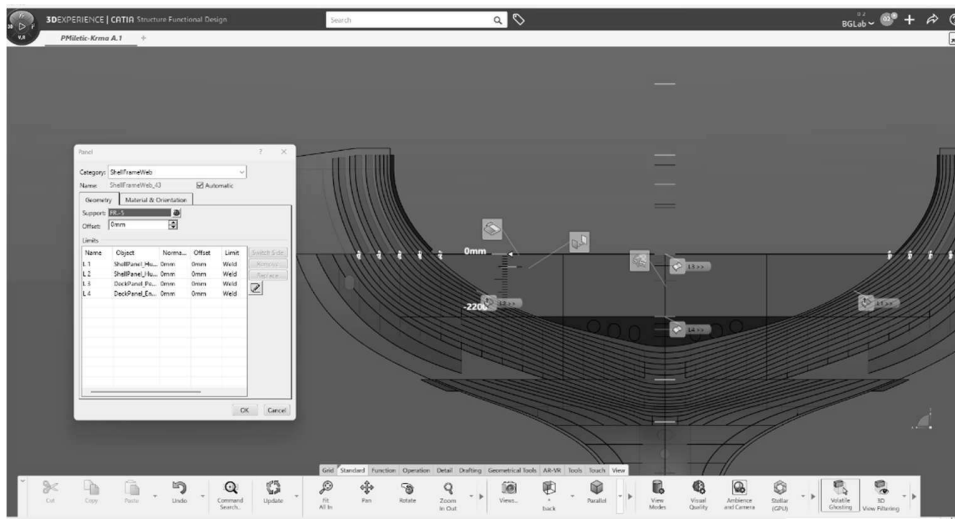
3DEXPERIENCE | CATIA Structure Functional Design

Search

BGLab

V.6

PMiletic-Krma A.1

Panel

Category: ShellFrameWeb

Name: ShellFrameWeb_43

Automatic

Geometry

Material & Orientation

Support: FR_5

Offset: 0mm

Limits

| Name | Object | Norma... | Offset | Limit |
|---|---|---|---|---|
| L1 | ShellPanel_Hu... | 0mm | 0mm | Weld |
| L2 | ShellPanel_Hu... | 0mm | 0mm | Weld |
| L3 | DeckPanel_Pu... | 0mm | 0mm | Weld |
| L4 | DeckPanel_En... | 0mm | 0mm | Weld |

Switch Side

Remove

Replace

OK

Cancel

0mm

-220

L1

L2

L3

L4

Grid Standard Function Operation Detail Drafting Geometrical Tools AR-VR Tools Touch View

Cut Copy Paste Undo Command Search Update Fit All In Pan Rotate Zoom In Out Views Back Parallel View Modes Visual Quality Ambience and Camera Stellar (GPU) Volatile Ghosting 3D View Filtering